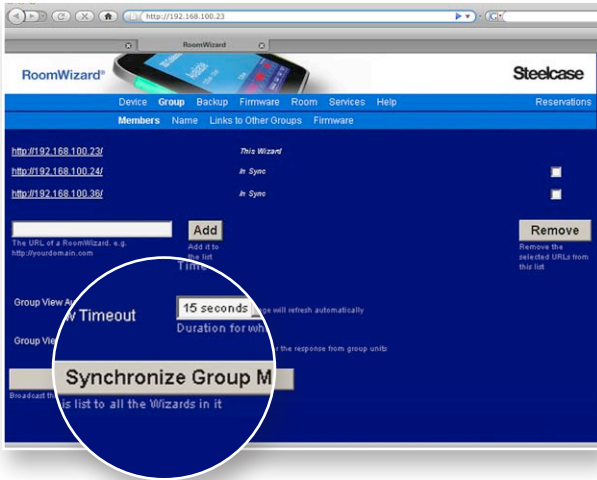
http://192.168.100.23

RoomWizard

RoomWizard

Steelcase

Device Group Backup Firmware Room Services Help

Reservations

Members Name Links to Other Groups Firmware

http://192.168.100.23/

This Wizard

http://192.168.100.24/

In Sync

http://192.168.100.36/

In Sync

Add

Add it to the list

The URL of a RoomWizard. e.g. http://yourdomain.com

Remove

Remove the selected URLs from this list

Group View A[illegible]

Time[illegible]

w Timeout

15 seconds

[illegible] will refresh automatically

Duration for wh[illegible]

Group View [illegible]

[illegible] the response from group units

Synchronize Group M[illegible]

Broadcast th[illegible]

is list to all the Wizards in it